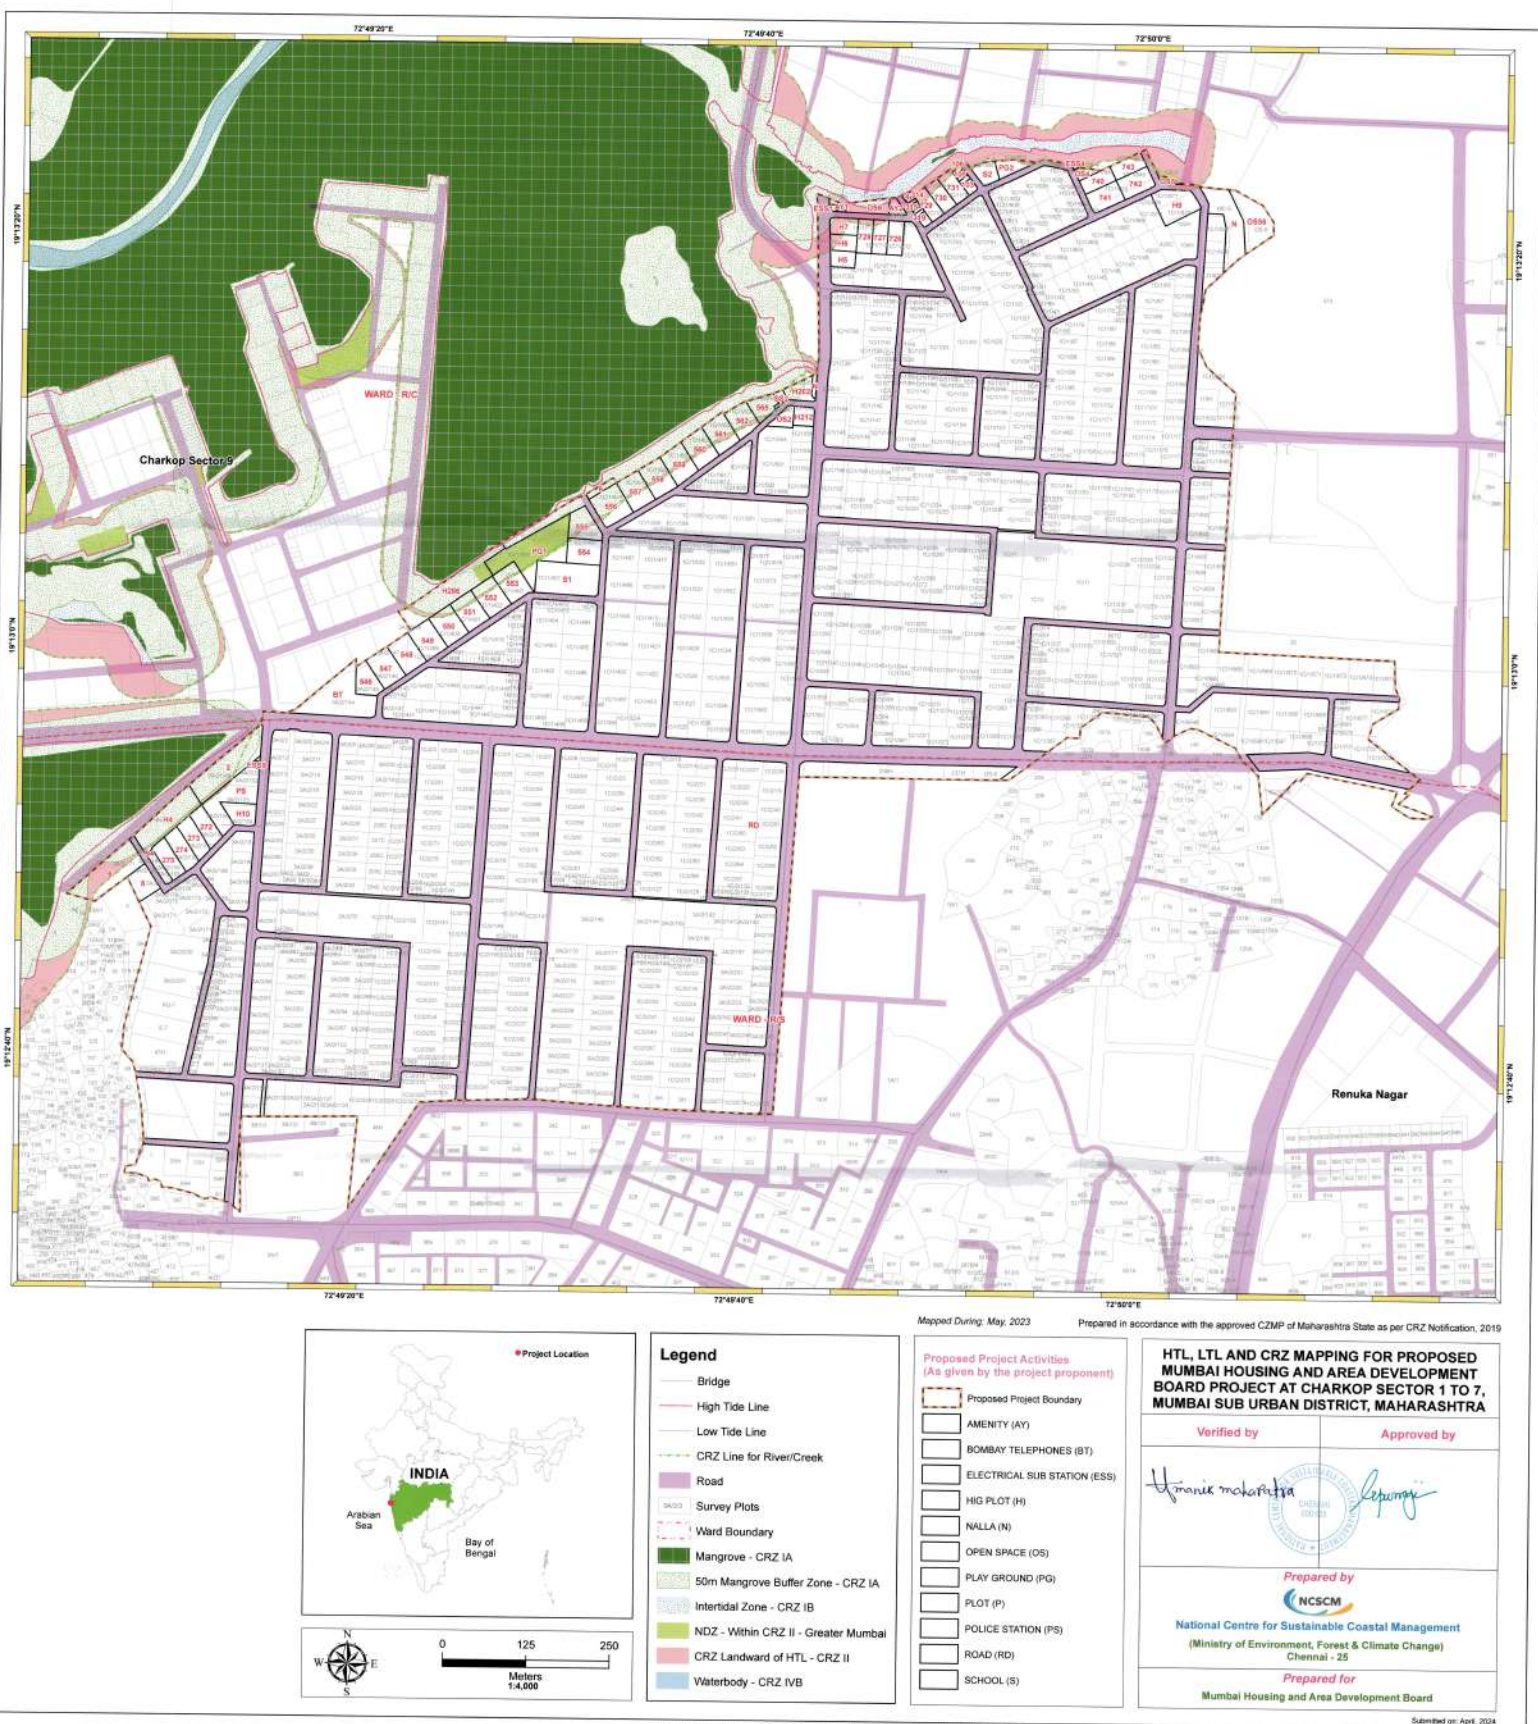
72°49'20"E
72°49'40"E
72°50'0"E
19°13'20"N
19°13'0"N
19°12'40"N

WARD - R/C
Charkop Sector 9
WARD - R/S
Renuka Nagar

72°49'20"E
72°49'40"E
72°50'0"E

Mapped During: May, 2023
Prepared in accordance with the approved CZMP of Maharashtra State as per CRZ Notification, 2019

Project Location
INDIA
Arabian Sea
Bay of Bengal

Legend
Bridge
High Tide Line
Low Tide Line
CRZ Line for River/Creek
Road
Survey Plots
Ward Boundary
Mangrove - CRZ IA
50m Mangrove Buffer Zone - CRZ IA
Intertidal Zone - CRZ IB
NDZ - Within CRZ II - Greater Mumbai
CRZ Landward of HTL - CRZ II
Waterbody - CRZ IVB

Proposed Project Activities
(As given by the project proponent)
Proposed Project Boundary
AMENITY (AY)
BOMBAY TELEPHONES (BT)
ELECTRICAL SUB STATION (ESS)
HIG PLOT (H)
NALLA (N)
OPEN SPACE (OS)
PLAY GROUND (PG)
PLOT (P)
POLICE STATION (PS)
ROAD (RD)
SCHOOL (S)

HTL, LTL AND CRZ MAPPING FOR PROPOSED MUMBAI HOUSING AND AREA DEVELOPMENT BOARD PROJECT AT CHARKOP SECTOR 1 TO 7, MUMBAI SUB URBAN DISTRICT, MAHARASHTRA

Verified by
Approved by

Prepared by
NCSCM
National Centre for Sustainable Coastal Management
(Ministry of Environment, Forest & Climate Change)
Chennai - 25
Prepared for
Mumbai Housing and Area Development Board

0 125 250
Meters
1:4,000

Submitted on: April, 2024